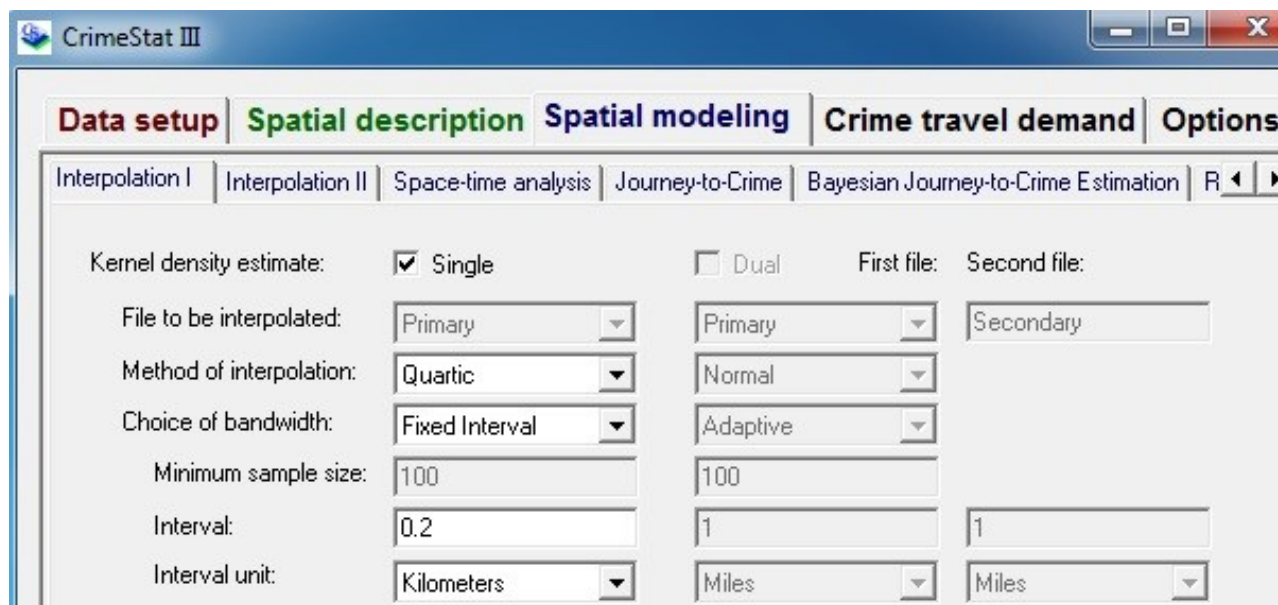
CrimeStat III

Data setup | Spatial description | Spatial modeling | Crime travel demand | Options

Interpolation I | Interpolation II | Space-time analysis | Journey-to-Crime | Bayesian Journey-to-Crime Estimation | R

Kernel density estimate: Single Dual First file: Second file:

File to be interpolated: Primary Primary Secondary

Method of interpolation: Quartic Normal

Choice of bandwidth: Fixed Interval Adaptive

Minimum sample size: 100 100

Interval: 0.2 1 1

Interval unit: Kilometers Miles Miles